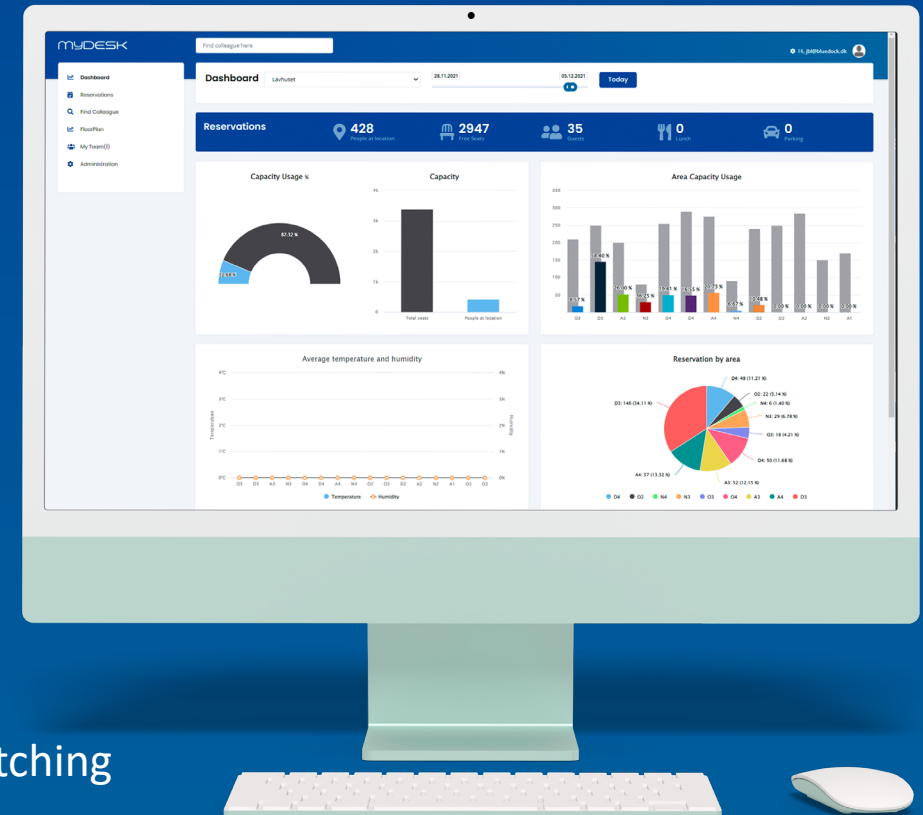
MYDESK

Find colleague here

Hi, jbl@bluedock.dk

Dashboard
Reservations
Find Colleague
FloorPlan
My Team(3)
Administration

Dashboard Lavhuset

28.11.2021

05.12.2021

Today

Reservations

428 People at location

2947 Free Seats

35 Guests

0 Lunch

0 Parking

Capacity Usage %

87.12 %

12.88 %

Capacity

4k
3k
2k
1k
0

Total seats
People at location

Area Capacity Usage

350
300
250
200
150
100
50

D2 D3 A3 N3 O3 O4 A4 N4 O2 D2 A2 N2 A1

Average temperature and humidity

4°C
3°C
2°C
1°C
0°C

Temperature

4k
3k
2k
1k
0k

Humidity

D3 D3 A3 N3 O4 D4 A4 N4 O2 O3 D2 A2 N2 A1 D2 O2

Temperature Humidity

Reservation by area

D4: 48 (11.21 %)
O2: 22 (5.14 %)
N4: 6 (1.40 %)
N3: 29 (6.78 %)
O3: 18 (4.21 %)
O4: 50 (11.68 %)
A3: 52 (12.15 %)
A4: 57 (13.32 %)
D3: 146 (34.11 %)

D4 O2 N4 N3 O3 O4 A3 A4 D3

tching